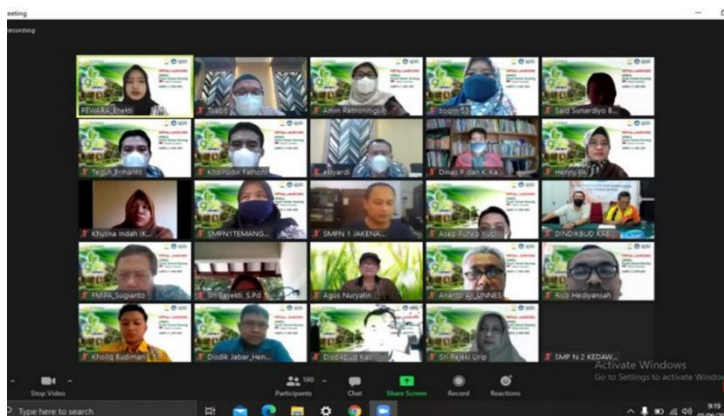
eeting
ecording

PEVIARA_Shekti
Tsabit
Amin Retnoningsih
zoom 53
Said Sunardiyo
Teguh Prihanto
Khoirudin Fathoni
ekiyardi
Dinas P dan K Ka
Henny Sh
Khusna Indah (K
SMPN1TEMANG
SMPN 1 JAKENA
Asep Purwo Yudi
DINDIKBUD KAB
FMIPA_Sugianto
Sri Lestari, S.Pd
Agus Nuryatin
Anantor Ar UNNES
Rizki Hediyansah
Kholiq Budiman
Diodik Jabar_Hen
Diodikbud Kab
Sri Rejeki Urip
SMP N 2 KEDAW

Stop Video
190
Participants
Chat
Share Screen
Record
Reactions

Activate Windows
Go to Settings to activate Windows.

Type here to search